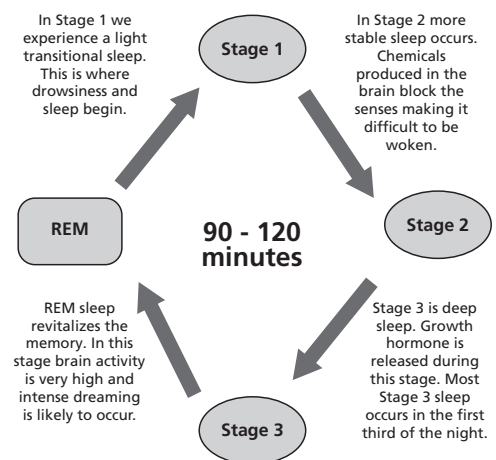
In Stage 1 we experience a light transitional sleep. This is where drowsiness and sleep begin.

Stage 1

In Stage 2 more stable sleep occurs. Chemicals produced in the brain block the senses making it difficult to be woken.

REM

90 - 120 minutes

Stage 2

REM sleep revitalizes the memory. In this stage brain activity is very high and intense dreaming is likely to occur.

Stage 3 is deep sleep. Growth hormone is released during this stage. Most Stage 3 sleep occurs in the first third of the night.

Stage 3